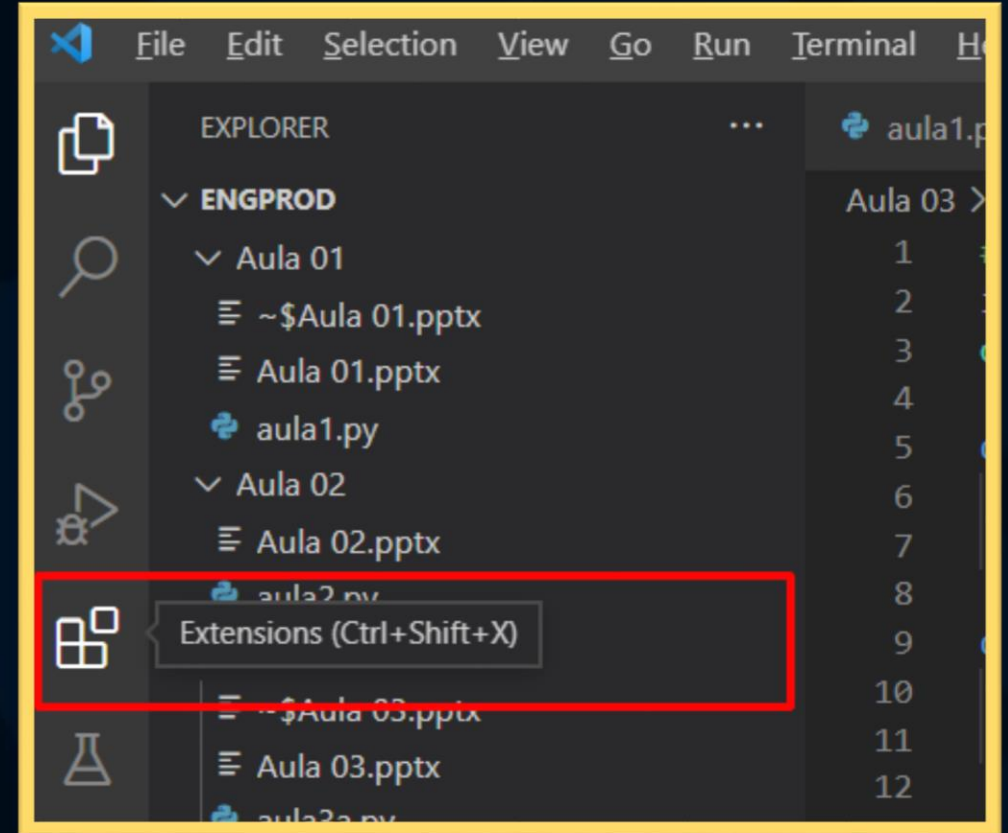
File Edit Selection View Go Run Terminal He

EXPLORER ...

aula1.p

ENGPROD

Aula 01

~$Aula 01.pptx

Aula 01.pptx

aula1.py

Aula 02

Aula 02.pptx

aula2.py

Extensions (Ctrl+Shift+X)

~$Aula 03.pptx

Aula 03.pptx

aula3a.py

Aula 03 >

1
2
3
4
5
6
7
8
9
10
11
12